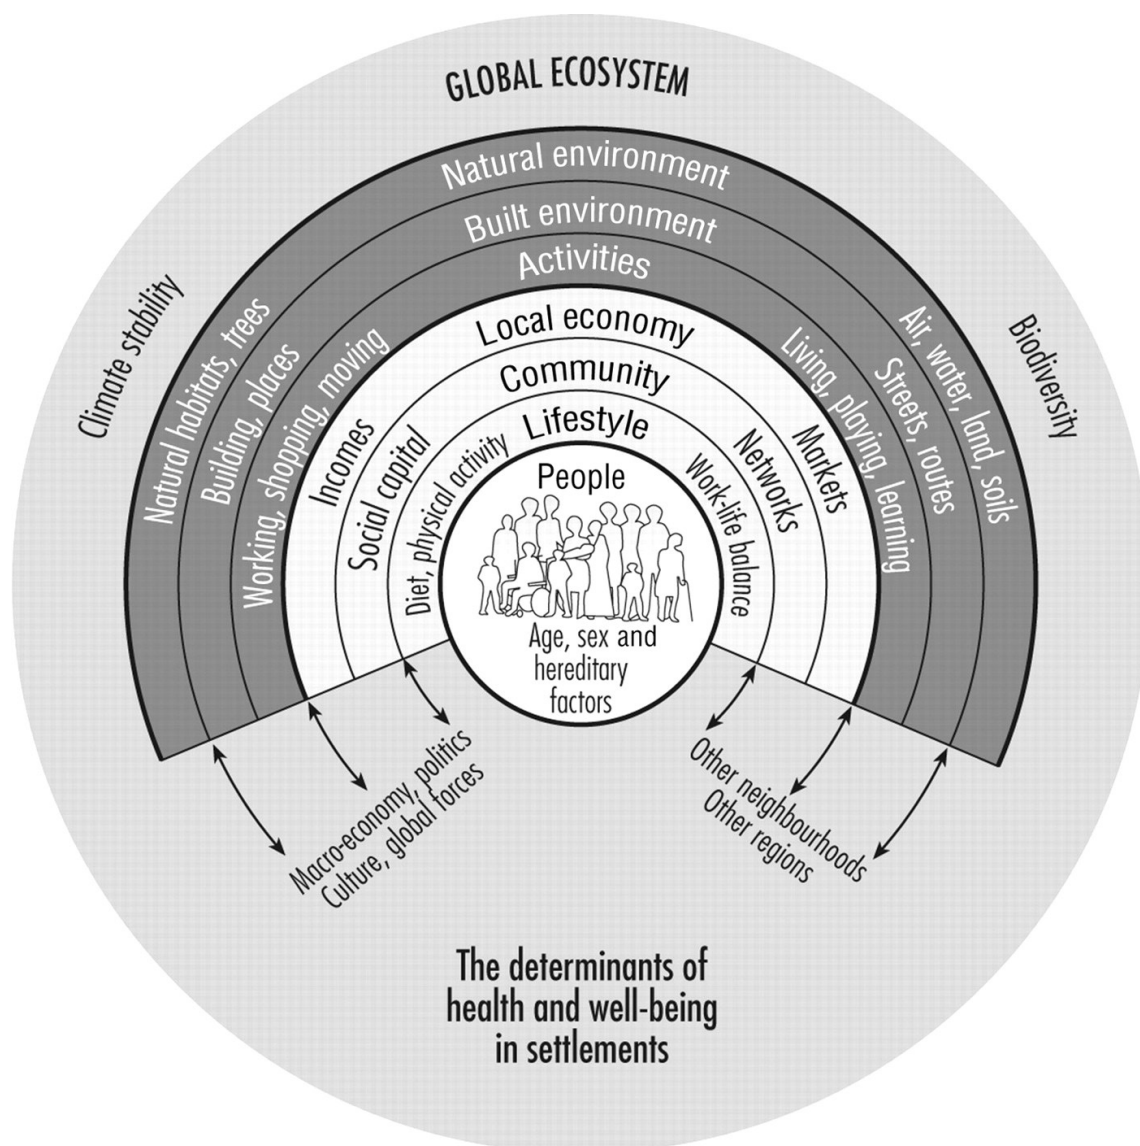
GLOBAL ECOSYSTEM

Natural environment

Built environment

Activities

Local economy

Community

Lifestyle

People

Climate stability

Natural habitats, trees

Building, places

Working, shopping, moving

Incomes

Social capital

Diet, physical activity

Work-life balance

Networks

Markets

Living, playing, learning

Streets, routes

Air, water, land, soils

Biodiversity

Age, sex and hereditary factors

Macro-economy, politics
Culture, global forces

Other neighbourhoods
Other regions

The determinants of health and well-being in settlements